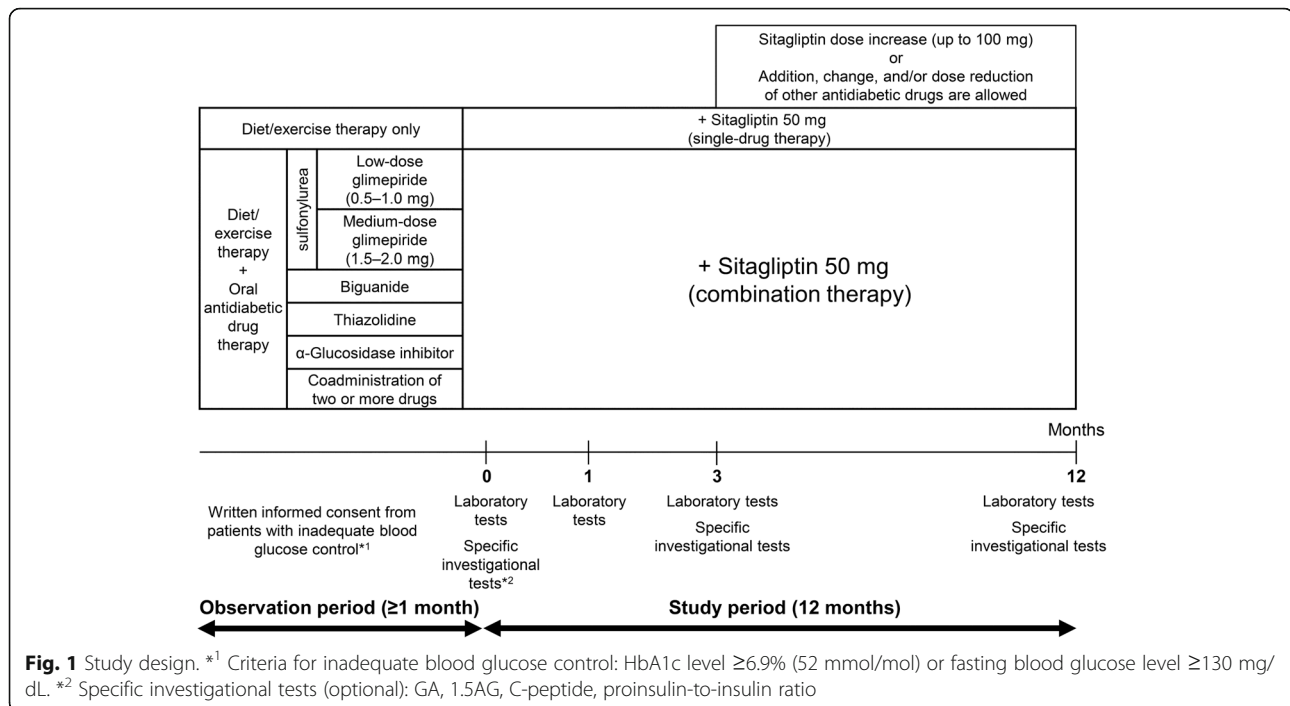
Sitagliptin dose increase (up to 100 mg) or Addition, change, and/or dose reduction of other antidiabetic drugs are allowed

Diet/exercise therapy only

+ Sitagliptin 50 mg (single-drug therapy)

Diet/ exercise therapy + Oral antidiabetic drug therapy

sulfonylurea

Low-dose glimepiride (0.5–1.0 mg)

Medium-dose glimepiride (1.5–2.0 mg)

Biguanide

Thiazolidine

α-Glucosidase inhibitor

Coadministration of two or more drugs

+ Sitagliptin 50 mg (combination therapy)

Months

0

1

3

12

Written informed consent from patients with inadequate blood glucose control*$^1$

Laboratory tests

Specific investigational tests*$^2$

Laboratory tests

Laboratory tests

Specific investigational tests

Laboratory tests

Specific investigational tests

Observation period (≥1 month)

Study period (12 months)

**Fig. 1** Study design. *$^1$ Criteria for inadequate blood glucose control: HbA1c level ≥6.9% (52 mmol/mol) or fasting blood glucose level ≥130 mg/dL. *$^2$ Specific investigational tests (optional): GA, 1.5AG, C-peptide, proinsulin-to-insulin ratio